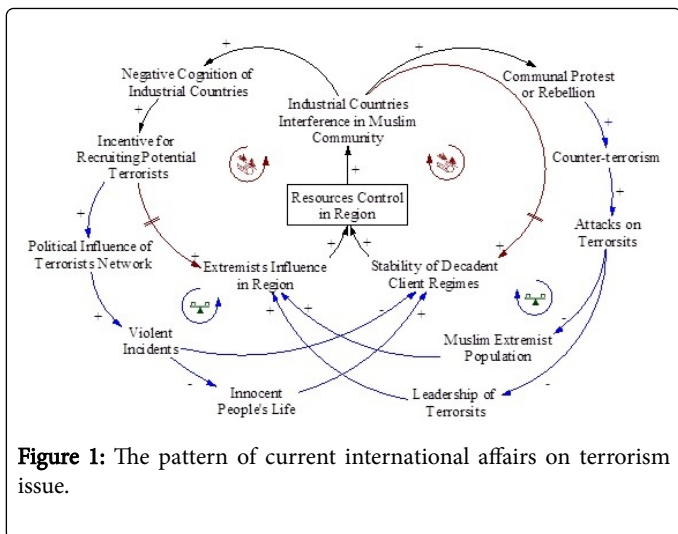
Negative Cognition of Industrial Countries

+

+

Industrial Countries Interference in Muslim Community

+

Communal Protest or Rebellion

+

Incentive for Recruiting Potential Terrorists

+

Counter-terrorism

+

Resources Control in Region

+

Attacks on Terrorsits

+

Political Influence of Terrorists Network

+

+

+

Extremists Influence in Region

Stability of Decadent Client Regimes

+

+

-

+

Violent Incidents

Muslim Extremist Population

-

-

Innocent People's Life

Leadership of Terrorsits

-

Figure 1: The pattern of current international affairs on terrorism issue.